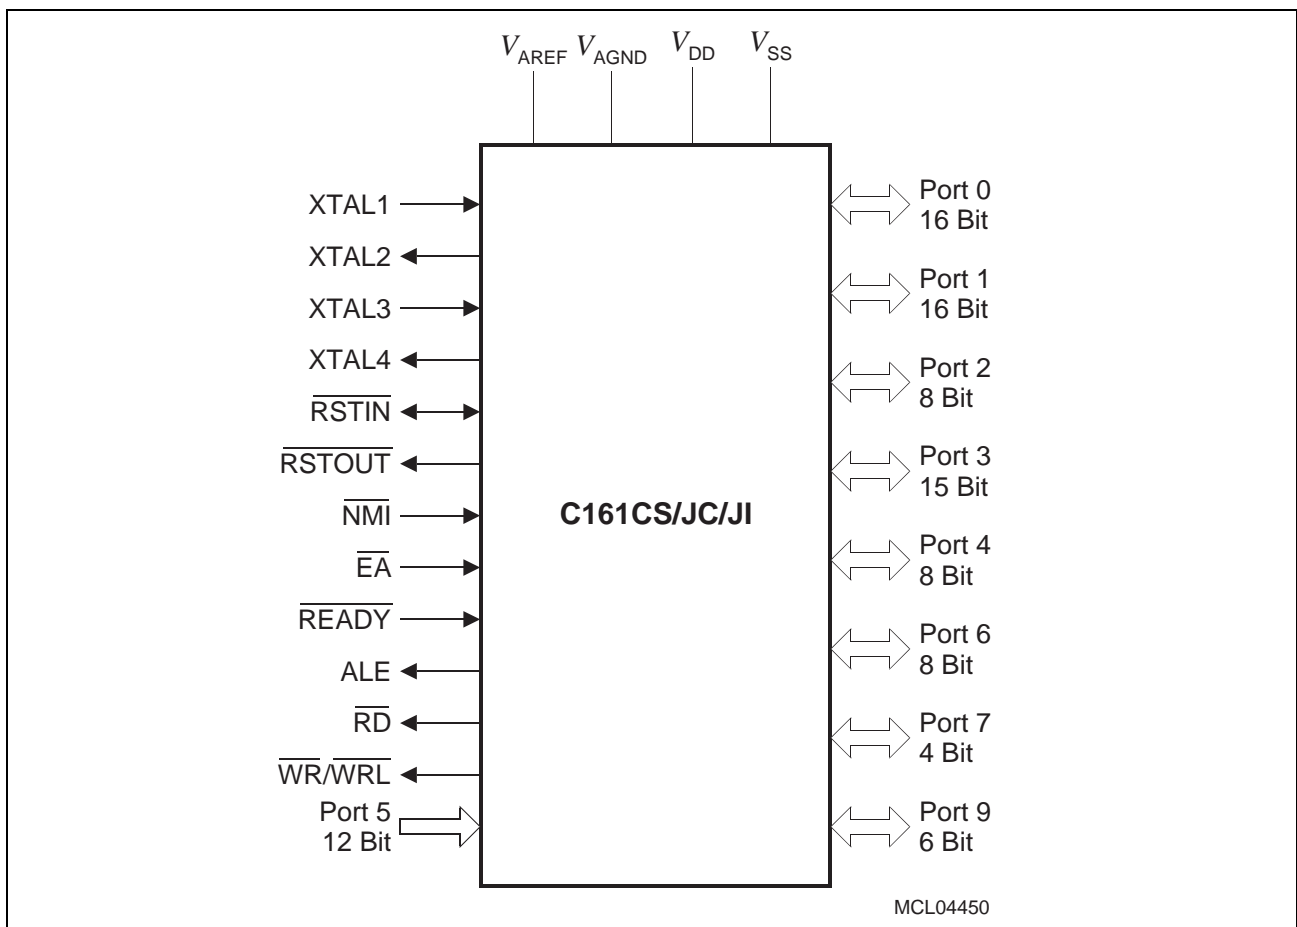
$V_{AREF}$ $V_{AGND}$ $V_{DD}$ $V_{SS}$

XTAL1
XTAL2
XTAL3
XTAL4
$\overline{RSTIN}$
$\overline{RSTOUT}$
$\overline{NMI}$
$\overline{EA}$
$\overline{READY}$
ALE
$\overline{RD}$
$\overline{WR}/\overline{WRL}$
Port 5
12 Bit

C161CS/JC/JI

Port 0
16 Bit
Port 1
16 Bit
Port 2
8 Bit
Port 3
15 Bit
Port 4
8 Bit
Port 6
8 Bit
Port 7
4 Bit
Port 9
6 Bit

MCL04450